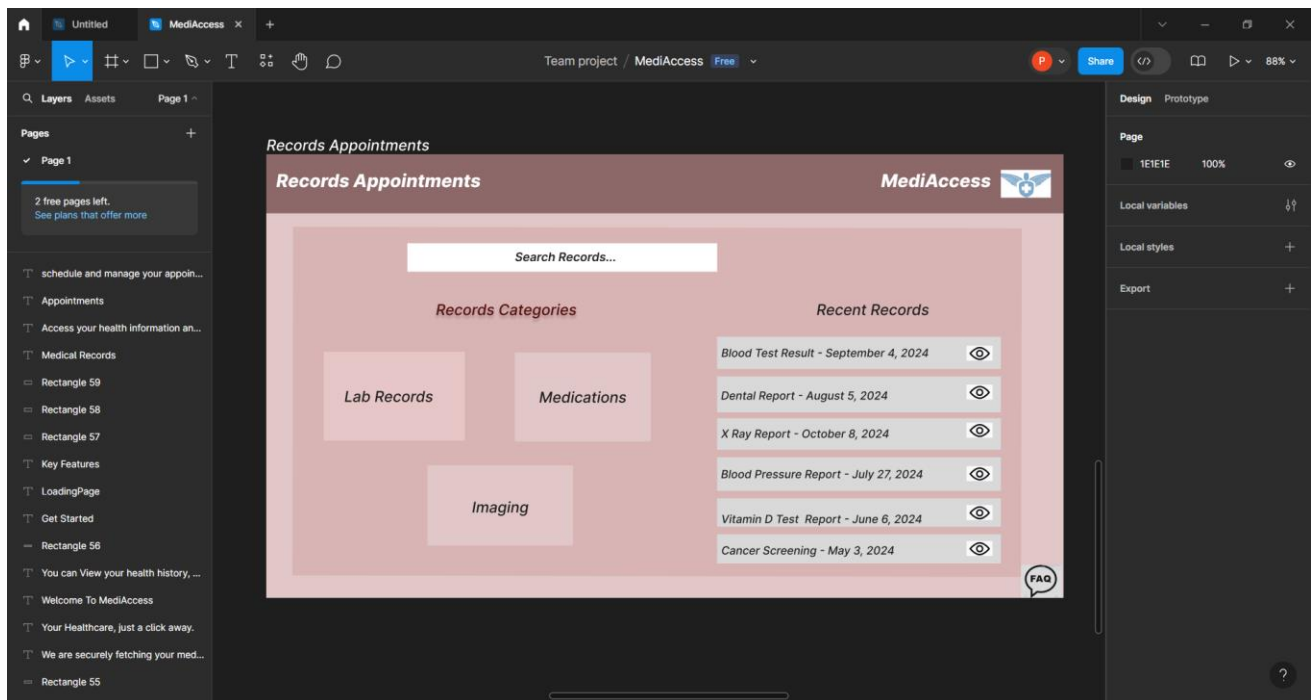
Untitled
MediAccess
Team project / MediAccess Free
P
Share
88%
Layers Assets
Page 1
Pages
Page 1
2 free pages left.
See plans that offer more
schedule and manage your appoin...
Appointments
Access your health information an...
Medical Records
Rectangle 59
Rectangle 58
Rectangle 57
Key Features
LoadingPage
Get Started
Rectangle 56
You can View your health history, ...
Welcome To MediAccess
Your Healthcare, just a click away.
We are securely fetching your med...
Rectangle 55

Records Appointments
Records Appointments
MediAccess
Search Records...
Records Categories
Recent Records
Lab Records
Medications
Imaging
Blood Test Result - September 4, 2024
Dental Report - August 5, 2024
X Ray Report - October 8, 2024
Blood Pressure Report - July 27, 2024
Vitamin D Test Report - June 6, 2024
Cancer Screening - May 3, 2024
FAQ

Design Prototype
Page
1E1E1E 100%
Local variables
Local styles
Export
?